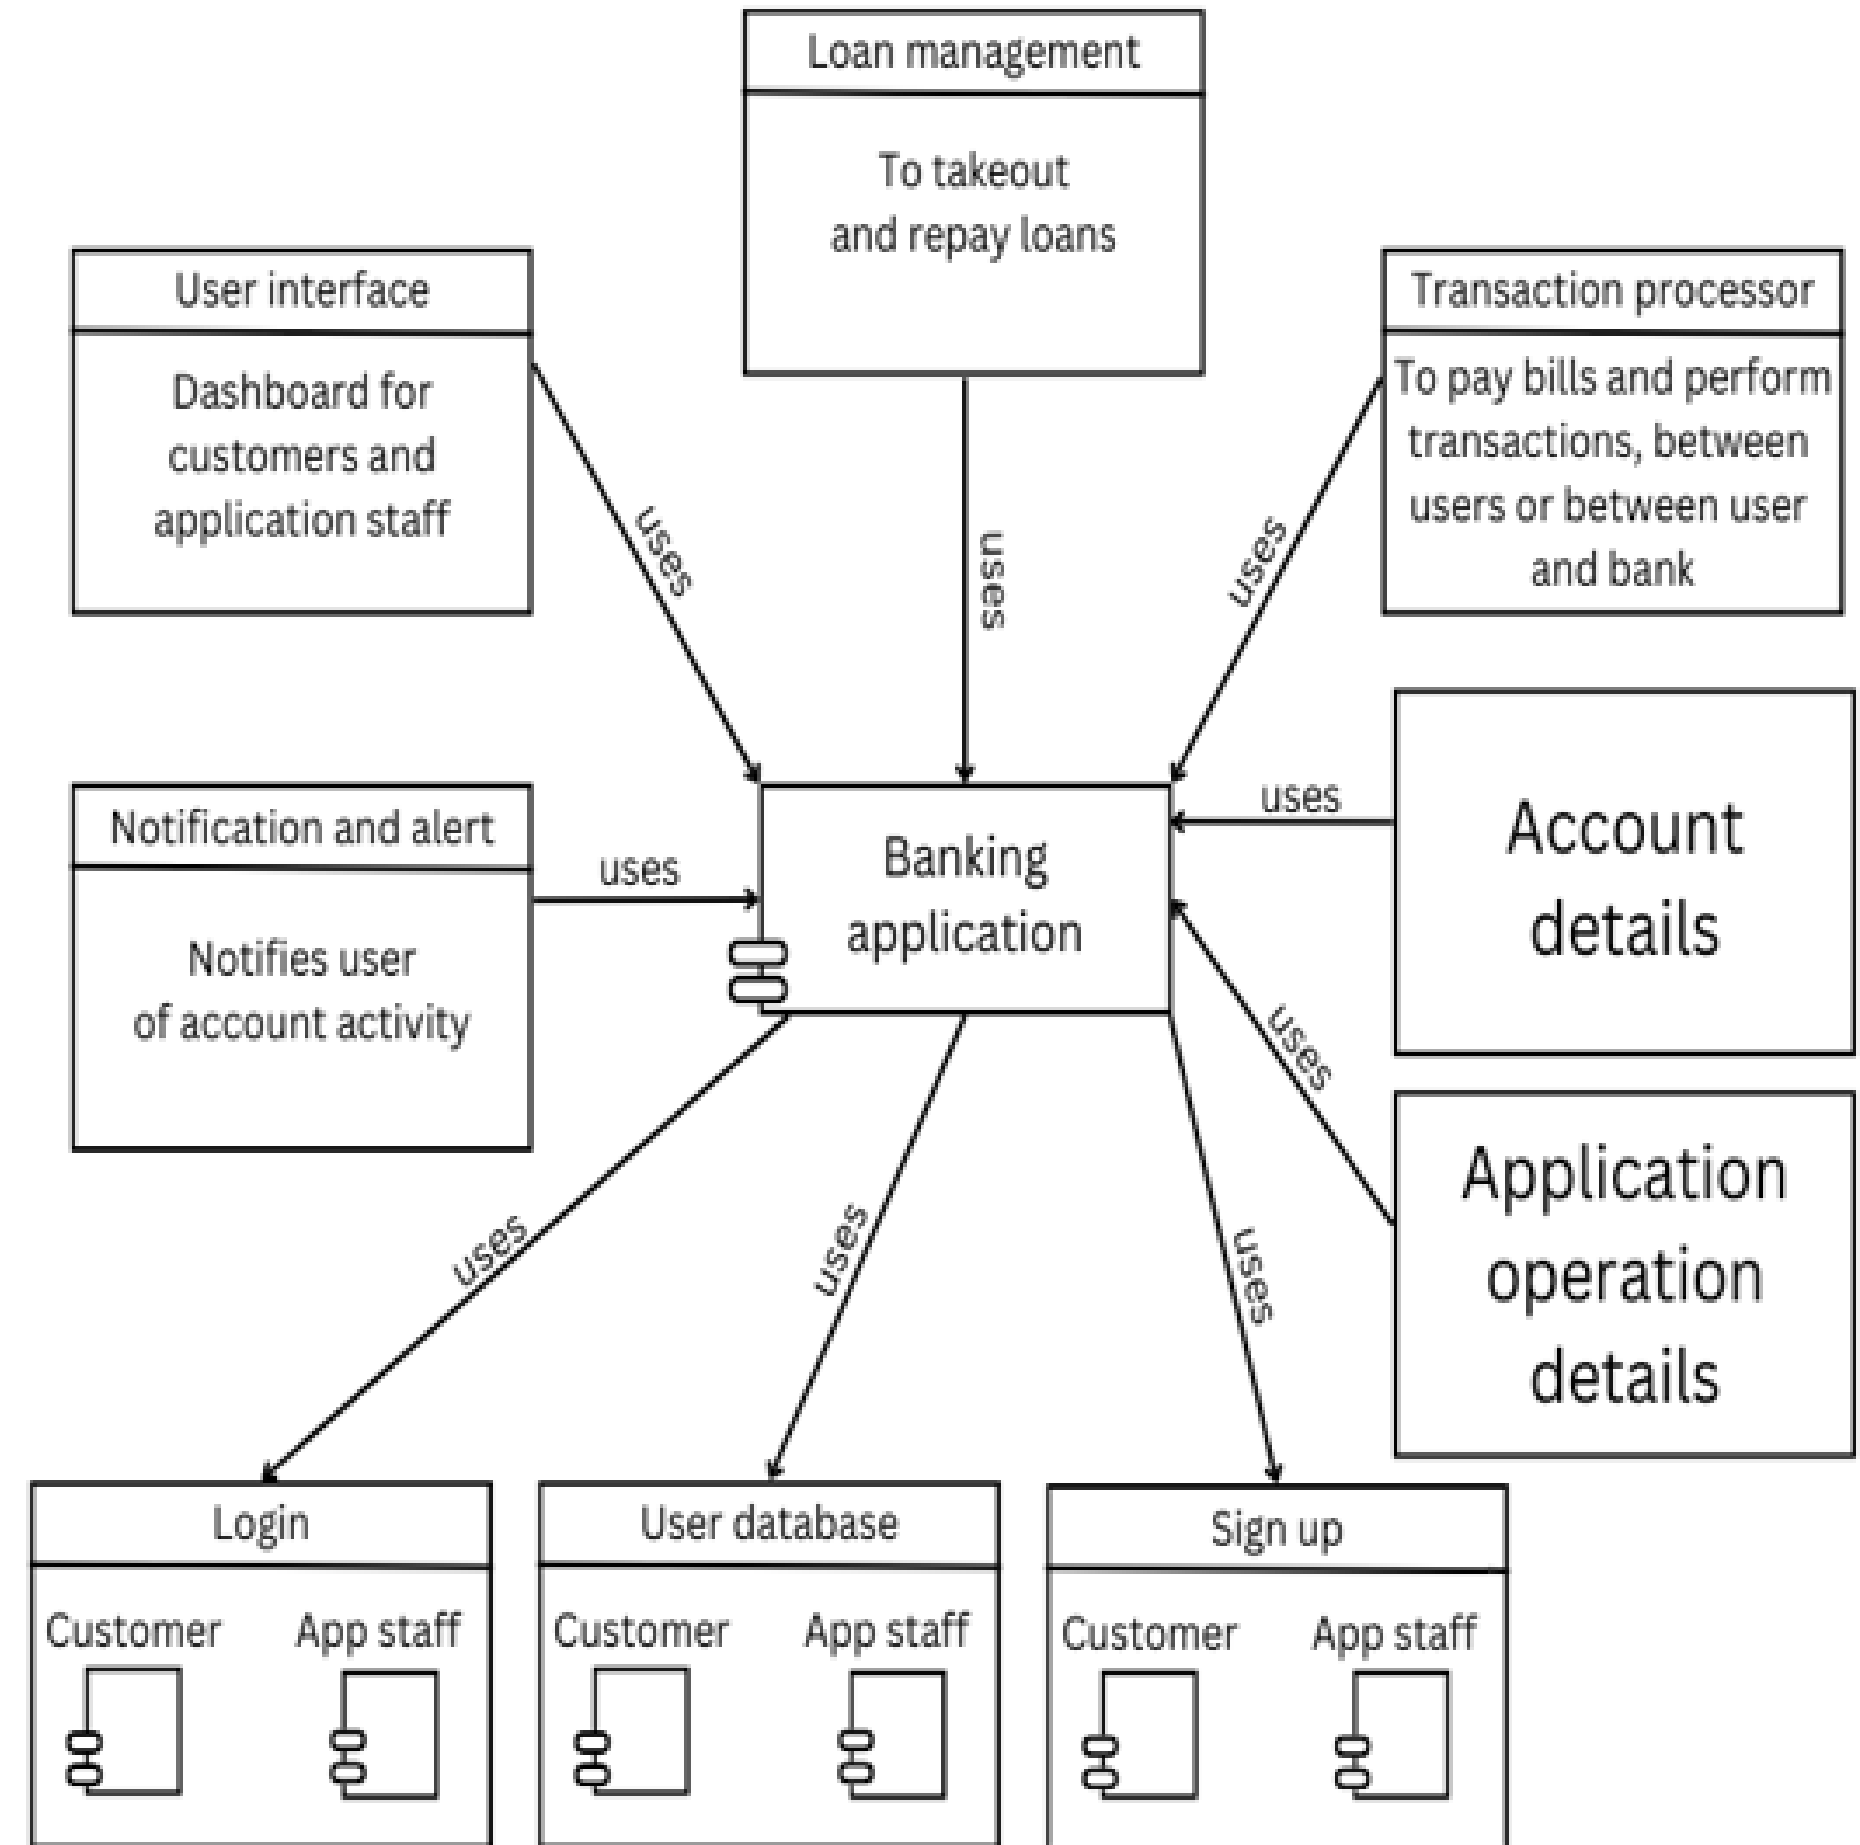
Loan management

To takeout and repay loans

User interface

Dashboard for customers and application staff

Transaction processor

To pay bills and perform transactions, between users or between user and bank

uses

uses

uses

Account details

uses

Notification and alert

Notifies user of account activity

uses

Banking application

uses

Application operation details

uses

uses

uses

Login

Customer

App staff

User database

Customer

App staff

Sign up

Customer

App staff